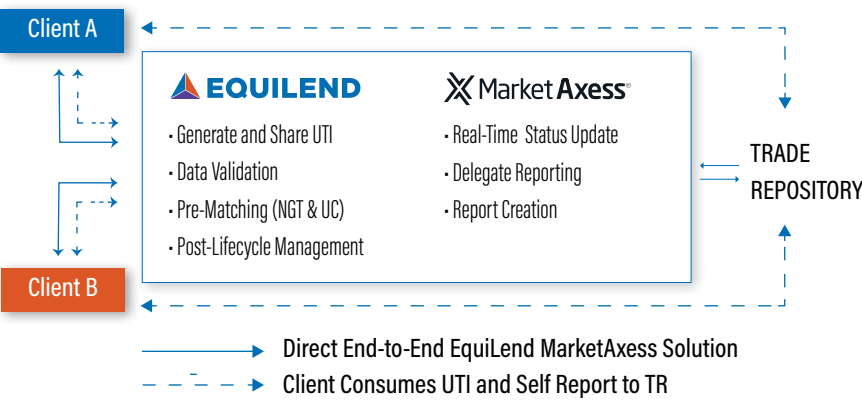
Client A

EQUILEND

MarketAxess

· Generate and Share UTI
· Data Validation
· Pre-Matching (NGT & UC)
· Post-Lifecycle Management

· Real-Time Status Update
· Delegate Reporting
· Report Creation

TRADE REPOSITORY

Client B

Direct End-to-End EquiLend MarketAxess Solution

Client Consumes UTI and Self Report to TR